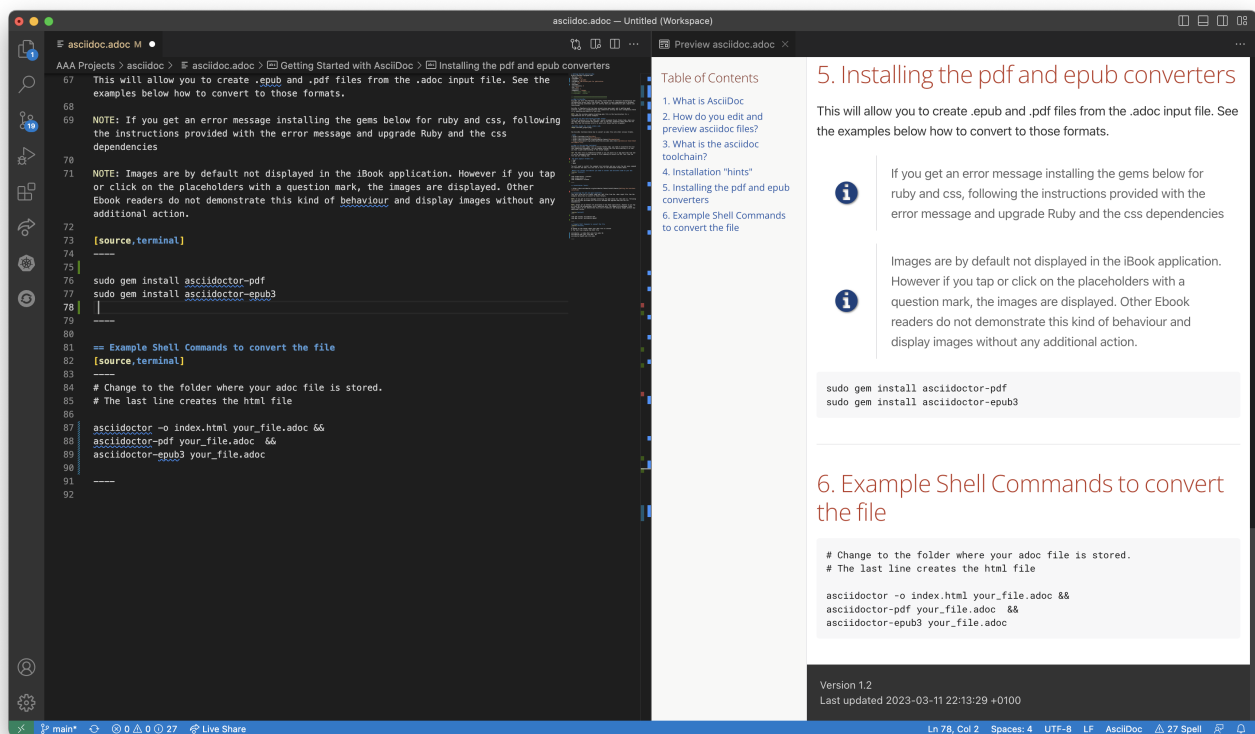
asciidoc.adoc — Untitled (Workspace)

asciidoc.adoc M

AAA Projects > asciidoc > asciidoc.adoc > Getting Started with AsciiDoc > Installing the pdf and epub converters

67 This will allow you to create .epub and .pdf files from the .adoc input file. See the examples below how to convert to those formats.
68
69 NOTE: If you get an error message installing the gems below for ruby and css, following the instructions provided with the error message and upgrade Ruby and the css dependencies
70
71 NOTE: Images are by default not displayed in the iBook application. However if you tap or click on the placeholders with a question mark, the images are displayed. Other Ebook readers do not demonstrate this kind of behaviour and display images without any additional action.
72
73 [source,terminal]
74 ----
75
76 sudo gem install asciidoctor-pdf
77 sudo gem install asciidoctor-epub3
78
79 ----
80
81 == Example Shell Commands to convert the file
82 [source,terminal]
83 ----
84 # Change to the folder where your adoc file is stored.
85 # The last line creates the html file
86
87 asciidoctor -o index.html your_file.adoc &&
88 asciidoctor-pdf your_file.adoc &&
89 asciidoctor-epub3 your_file.adoc
90
91 ----
92

Preview asciidoc.adoc

Table of Contents
1. What is AsciiDoc
2. How do you edit and preview asciidoc files?
3. What is the asciidoc toolchain?
4. Installation "hints"
5. Installing the pdf and epub converters
6. Example Shell Commands to convert the file

5. Installing the pdf and epub converters

This will allow you to create .epub and .pdf files from the .adoc input file. See the examples below how to convert to those formats.

If you get an error message installing the gems below for ruby and css, following the instructions provided with the error message and upgrade Ruby and the css dependencies

Images are by default not displayed in the iBook application. However if you tap or click on the placeholders with a question mark, the images are displayed. Other Ebook readers do not demonstrate this kind of behaviour and display images without any additional action.

sudo gem install asciidoctor-pdf
sudo gem install asciidoctor-epub3

6. Example Shell Commands to convert the file

# Change to the folder where your adoc file is stored.
# The last line creates the html file

asciidoctor -o index.html your_file.adoc &&
asciidoctor-pdf your_file.adoc &&
asciidoctor-epub3 your_file.adoc

Version 1.2
Last updated 2023-03-11 22:13:29 +0100

main* ⊗ 0 ⚠ 0 ⓘ 27 Live Share    Ln 78, Col 2 Spaces: 4 UTF-8 LF AsciiDoc ⚠ 27 Spell